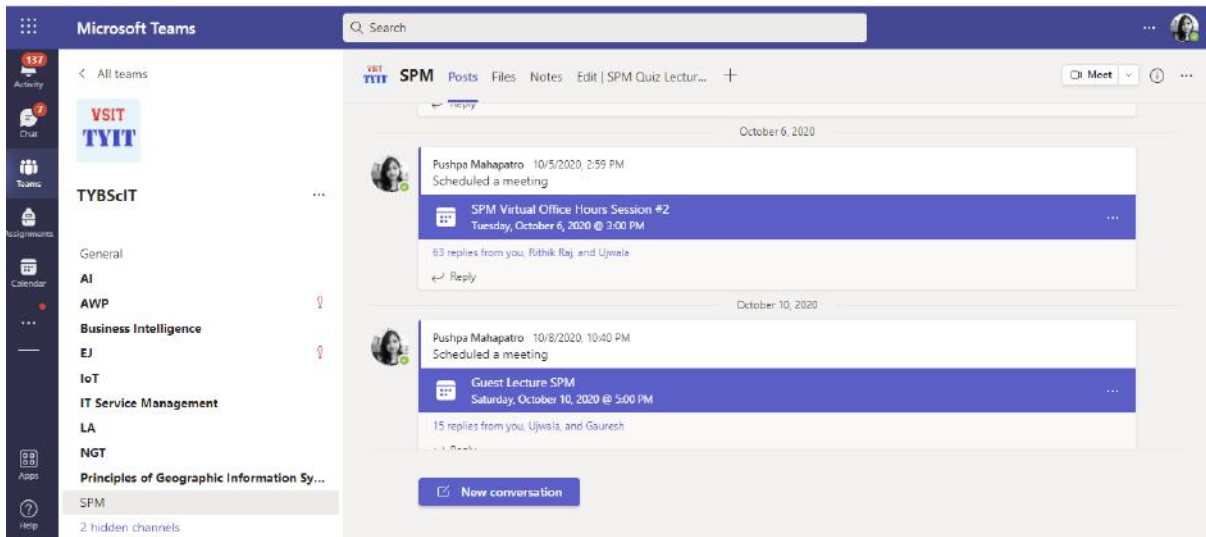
Microsoft Teams

Search

137
Activity

7
Chat

Teams

Assignments

Calendar

...

Apps

Help

< All teams

VSIT
TYIT

TYBScIT ...

General
AI
AWP
Business Intelligence
EJ
IoT
IT Service Management
LA
NGT
Principles of Geographic Information Sy...
SPM
2 hidden channels

VSIT TYIT SPM Posts Files Notes Edit | SPM Quiz Lectur... +

Meet

Reply

October 6, 2020

Pushpa Mahapatro 10/5/2020, 2:59 PM
Scheduled a meeting

SPM Virtual Office Hours Session #2
Tuesday, October 6, 2020 @ 3:00 PM

63 replies from you, Rithik Raj, and Ujwala

Reply

October 10, 2020

Pushpa Mahapatro 10/8/2020, 10:40 PM
Scheduled a meeting

Guest Lecture SPM
Saturday, October 10, 2020 @ 5:00 PM

15 replies from you, Ujwala, and Gauresh

New conversation